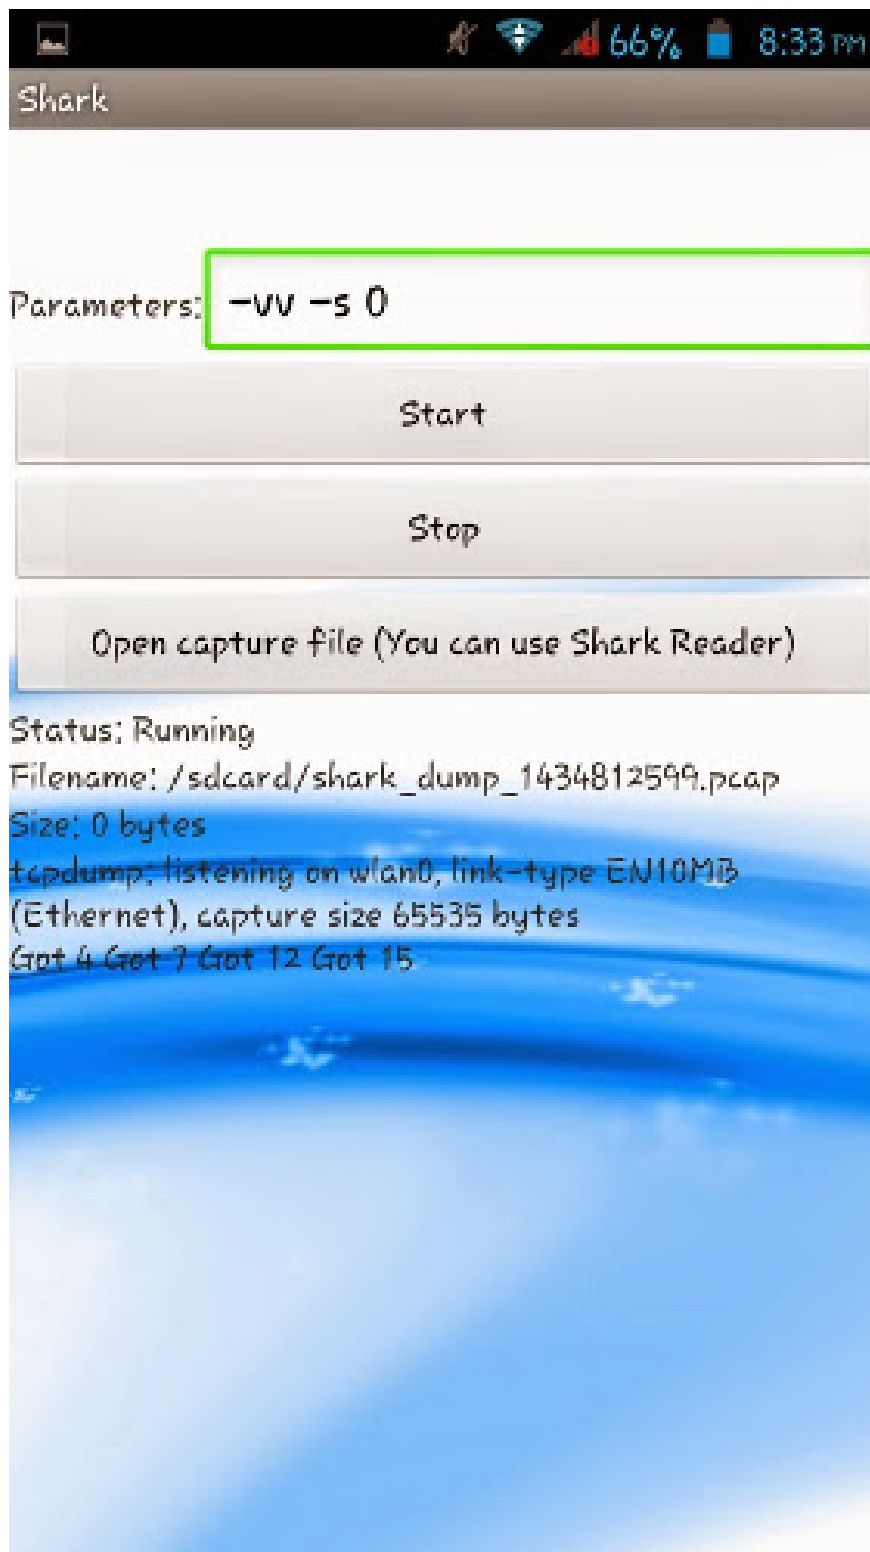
66% 8:33 PM

Shark

Parameters: -vv -s 0

Start

Stop

Open capture file (You can use Shark Reader)

Status: Running
Filename: /sdcard/shark_dump_1434812599.pcap
Size: 0 bytes
tcpdump: listening on wlan0, link-type EN10MB (Ethernet), capture size 65535 bytes
Got 4 Got 7 Got 12 Got 15